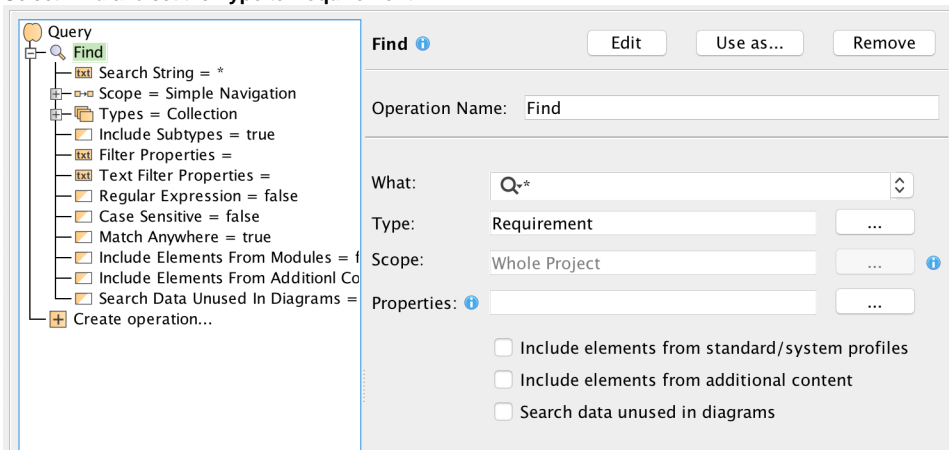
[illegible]

Query
Find
txt Search String = *
Scope = Simple Navigation
Types = Collection
Include Subtypes = true
txt Filter Properties =
txt Text Filter Properties =
Regular Expression = false
Case Sensitive = false
Match Anywhere = true
Include Elements From Modules = f
Include Elements From Additionl Co
Search Data Unused In Diagrams =
Create operation...

Find
Edit
Use as...
Remove

Operation Name: Find

What: *
Type: Requirement ...
Scope: Whole Project ...
Properties: ...

Include elements from standard/system profiles
Include elements from additional content
Search data unused in diagrams